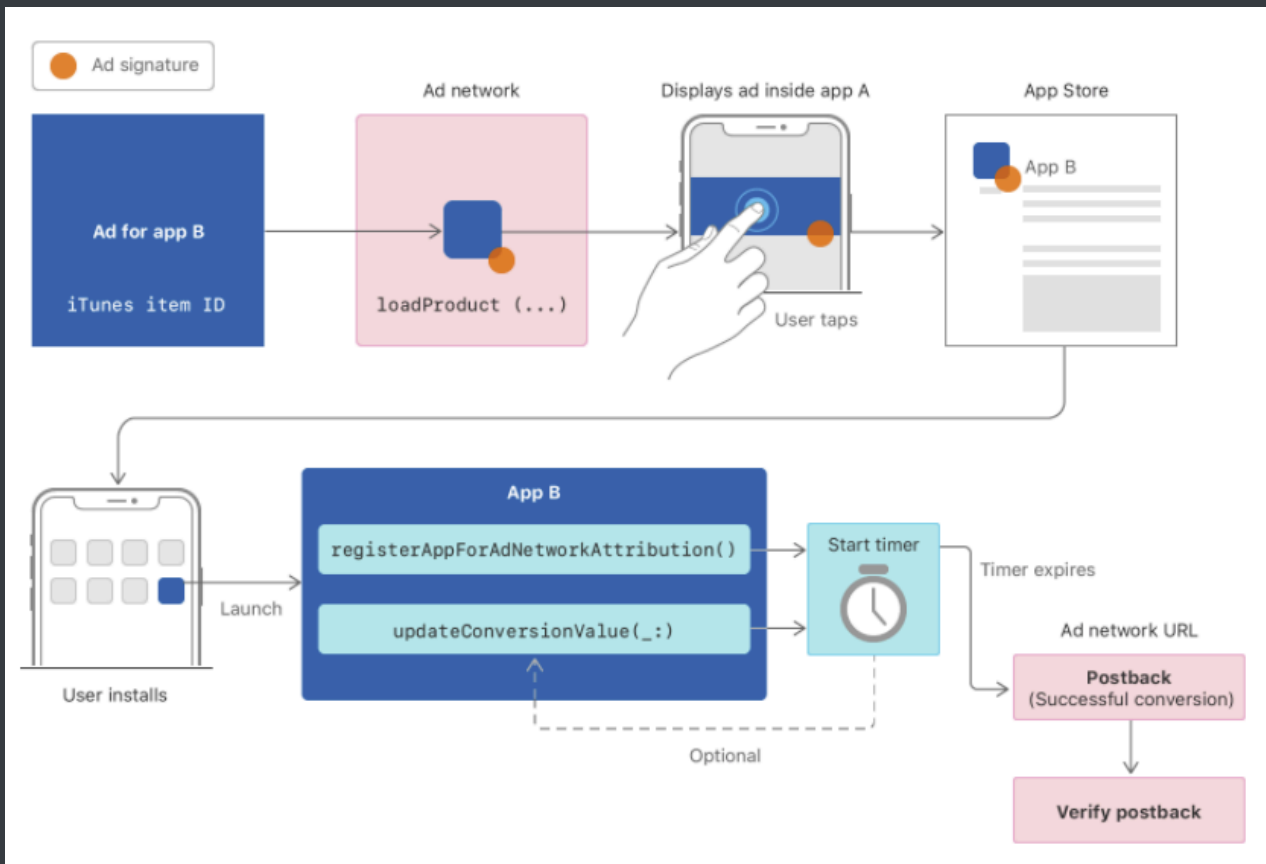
Ad signature

Ad network

Displays ad inside app A

App Store

Ad for app B

iTunes item ID

loadProduct (...)

User taps

App B

User installs

Launch

App B

registerAppForAdNetworkAttribution()

updateConversionValue(_:)

Start timer

Timer expires

Optional

Ad network URL

Postback
(Successful conversion)

Verify postback